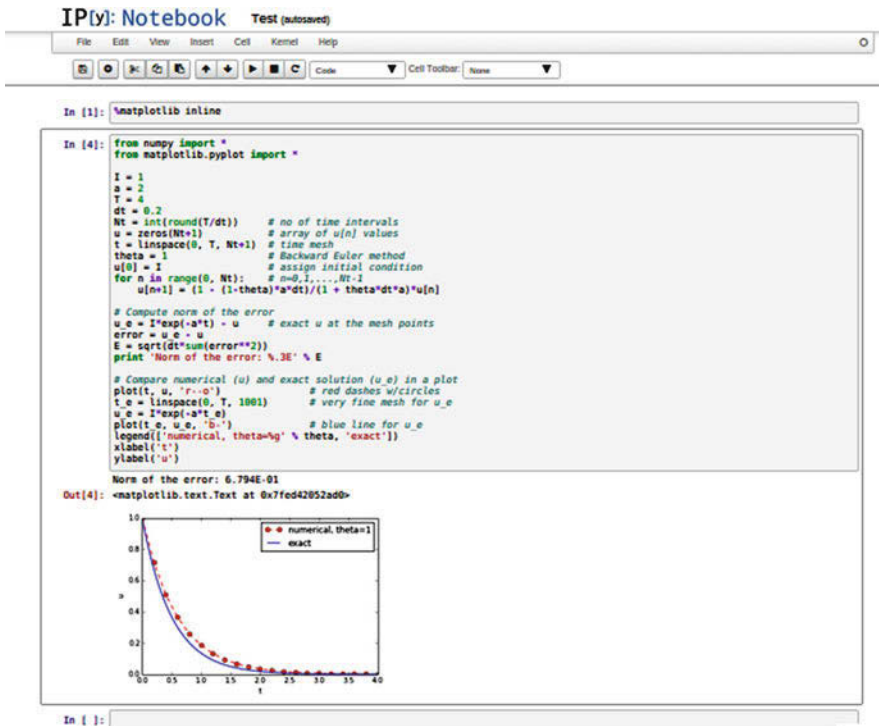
IP[y]: Notebook Test (autosaved)

File Edit View Insert Cell Kernel Help

Code Cell Toolbar: None

In [1]: %matplotlib inline

In [4]: from numpy import *
from matplotlib.pyplot import *

I = 1
a = 2
T = 4
dt = 0.2
Nt = int(round(T/dt))     # no of time intervals
u = zeros(Nt+1)           # array of u[n] values
t = linspace(0, T, Nt+1)  # time mesh
theta = 1                 # Backward Euler method
u[0] = I                  # assign initial condition
for n in range(0, Nt):    # n=0,1,...,Nt-1
    u[n+1] = (1 - (1-theta)*a*dt)/(1 + theta*dt*a)*u[n]

# Compute norm of the error
u_e = I*exp(-a*t) - u     # exact u at the mesh points
error = u_e - u
E = sqrt(dt*sum(error**2))
print 'Norm of the error: %.3E' % E

# Compare numerical (u) and exact solution (u_e) in a plot
plot(t, u, 'r--o')            # red dashes w/circles
t_e = linspace(0, T, 1001)    # very fine mesh for u_e
u_e = I*exp(-a*t_e)
plot(t_e, u_e, 'b-')          # blue line for u_e
legend(['numerical, theta=%g' % theta, 'exact'])
xlabel('t')
ylabel('u')

Norm of the error: 6.794E-01

Out[4]: <matplotlib.text.Text at 0x7fed42052ad0>

1.0
0.8
0.6
0.4
0.2
0.0
0.0 0.5 1.0 1.5 2.0 2.5 3.0 3.5 4.0
t
u
numerical, theta=1
exact

In [ ]: